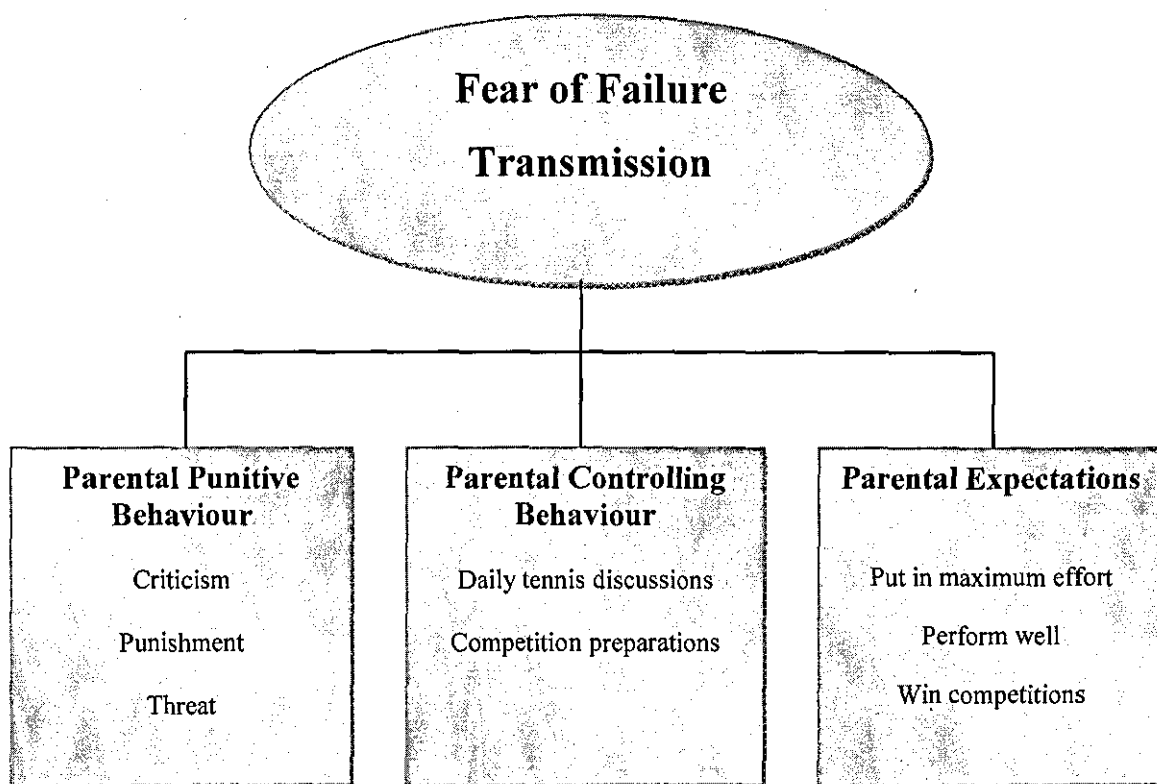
Fear of Failure Transmission

Parental Punitive Behaviour

Criticism

Punishment

Threat

Parental Controlling Behaviour

Daily tennis discussions

Competition preparations

Parental Expectations

Put in maximum effort

Perform well

Win competitions